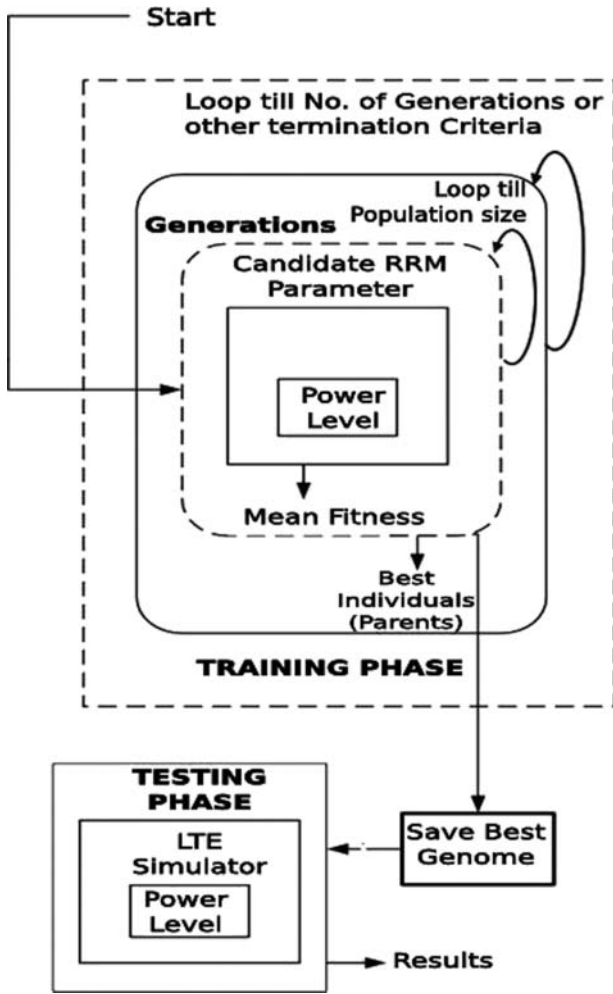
Start

Loop till No. of Generations or other termination Criteria

Loop till Population size

Generations

Candidate RRM Parameter

Power Level

Mean Fitness

Best Individuals (Parents)

TRAINING PHASE

TESTING PHASE

LTE Simulator

Power Level

Save Best Genome

Results